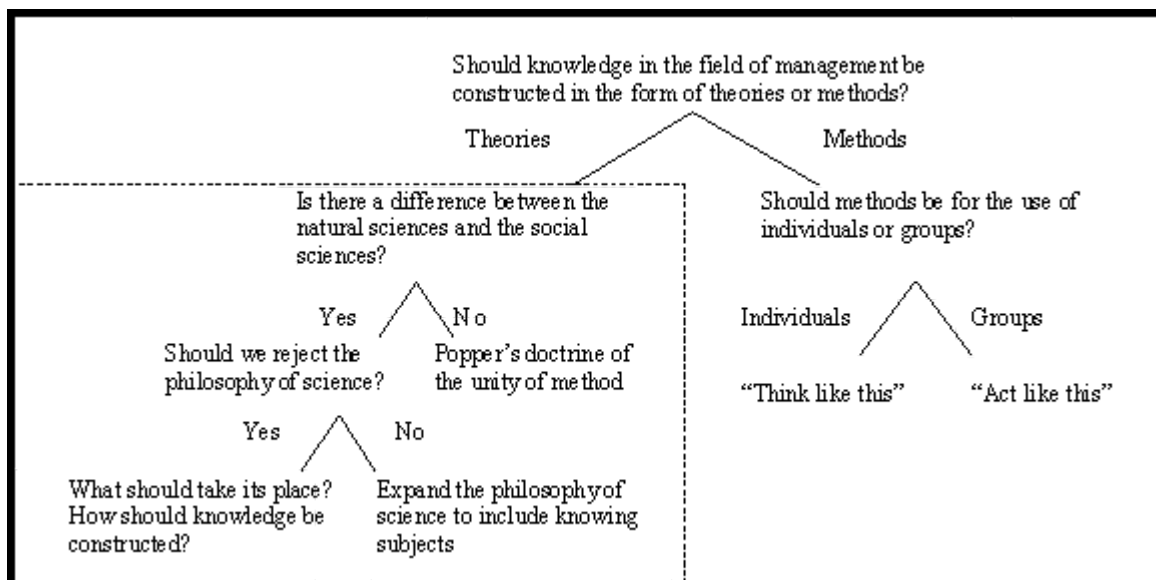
Should knowledge in the field of management be constructed in the form of theories or methods?

Theories

Methods

Is there a difference between the natural sciences and the social sciences?

Yes

No

Should we reject the philosophy of science?

Popper's doctrine of the unity of method

Yes

No

What should take its place? How should knowledge be constructed?

Expand the philosophy of science to include knowing subjects

Should methods be for the use of individuals or groups?

Individuals

Groups

"Think like this"

"Act like this"